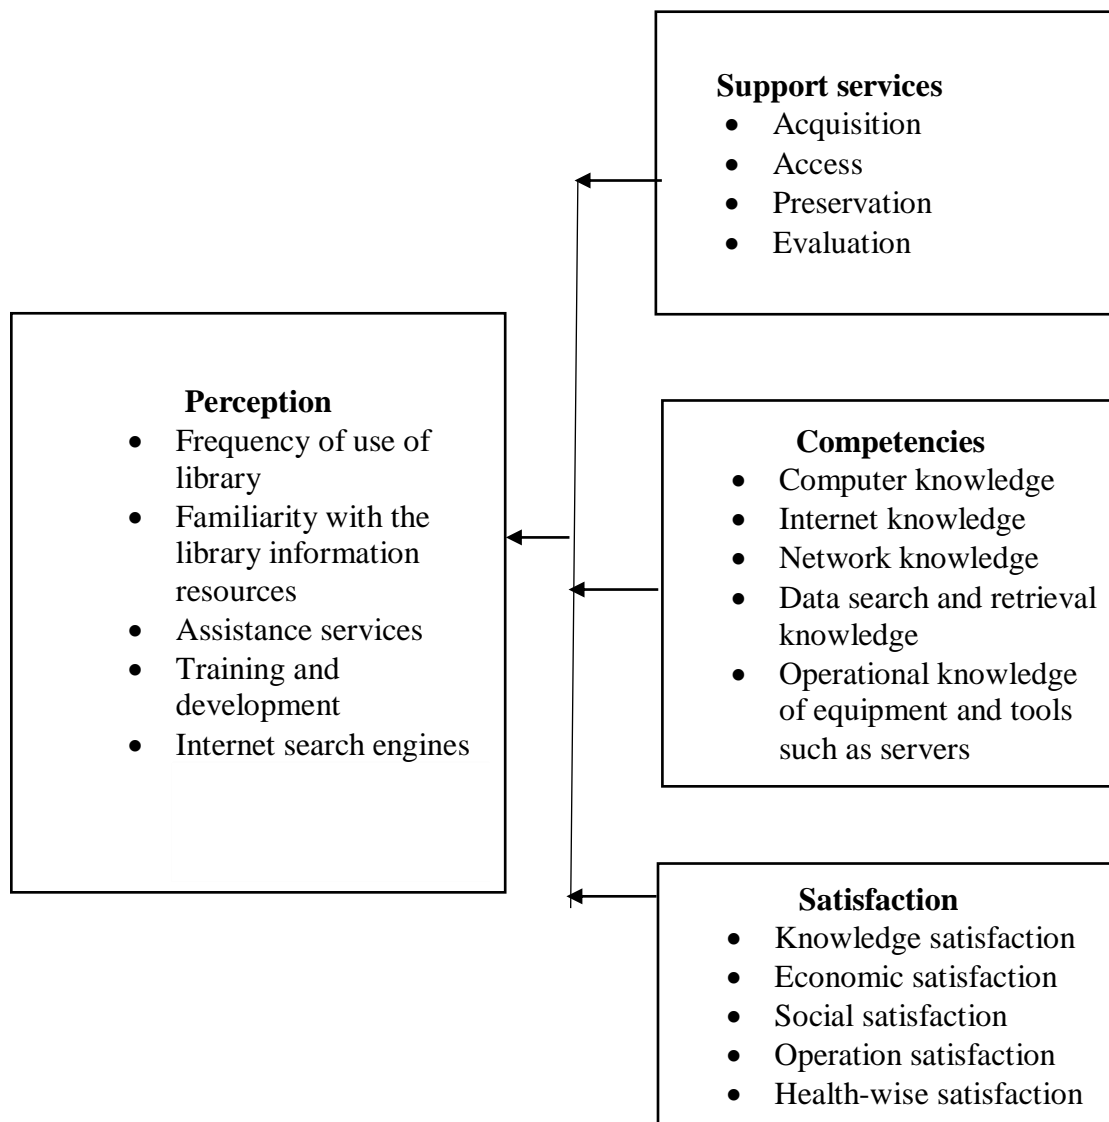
**Support services**
- Acquisition
- Access
- Preservation
- Evaluation

**Perception**
- Frequency of use of library
- Familiarity with the library information resources
- Assistance services
- Training and development
- Internet search engines

**Competencies**
- Computer knowledge
- Internet knowledge
- Network knowledge
- Data search and retrieval knowledge
- Operational knowledge of equipment and tools such as servers

**Satisfaction**
- Knowledge satisfaction
- Economic satisfaction
- Social satisfaction
- Operation satisfaction
- Health-wise satisfaction